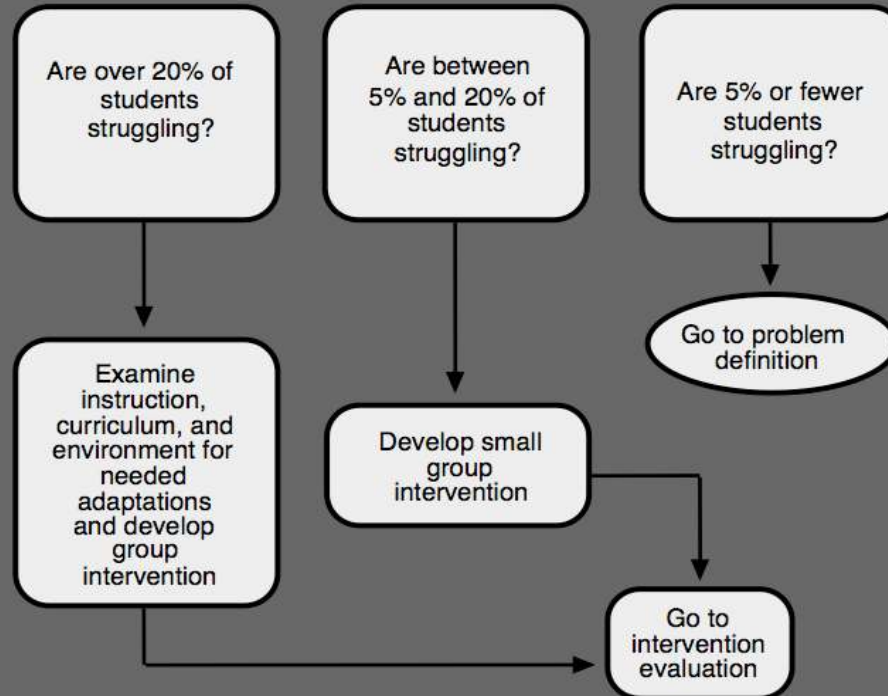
Are over 20% of students struggling?

Are between 5% and 20% of students struggling?

Are 5% or fewer students struggling?

Go to problem definition

Examine instruction, curriculum, and environment for needed adaptations and develop group intervention

Develop small group intervention

Go to intervention evaluation